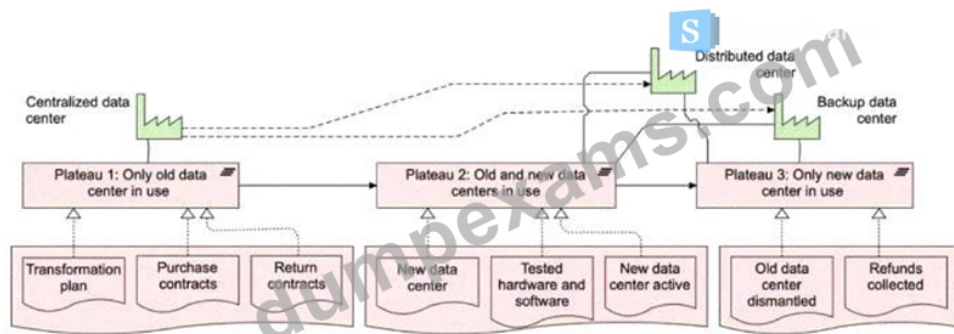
S

Distributed data center

Centralized data center

Backup data center

Plateau 1: Only old data center in use

Plateau 2: Old and new data centers in use

Plateau 3: Only new data center in use

Transformation plan

Purchase contracts

Return contracts

New data center

Tested hardware and software

New data center active

Old data center dismantled

Refunds collected

dumpexams.com